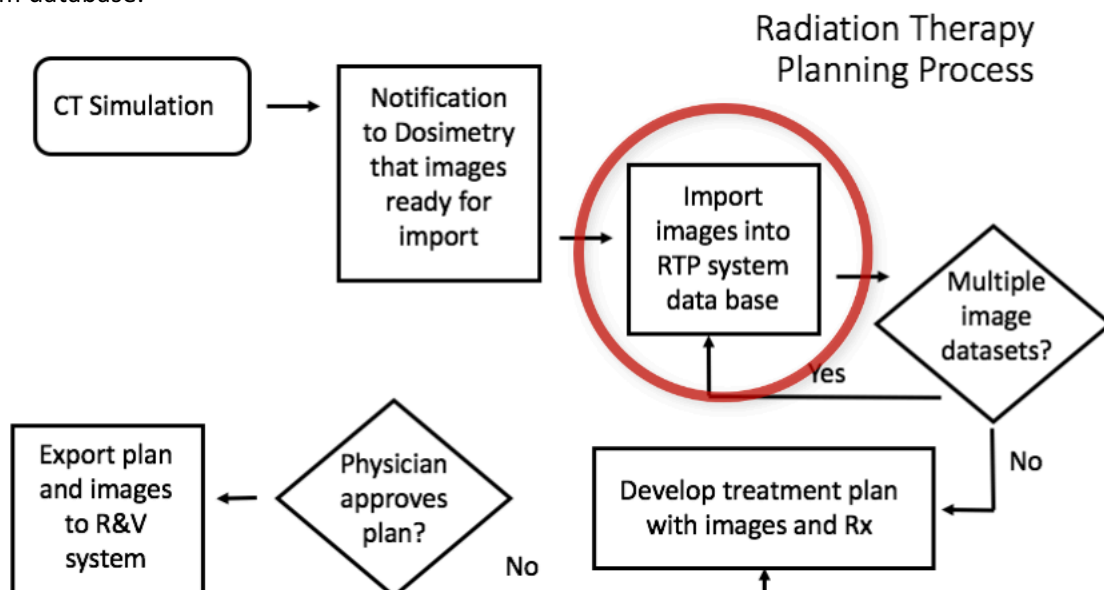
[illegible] database.

Radiation Therapy Planning Process

CT Simulation

Notification to Dosimetry that images ready for import

Import images into RTP system data base

Multiple image datasets?

Yes

No

Export plan and images to R&V system

Physician approves plan?

No

Develop treatment plan with images and Rx